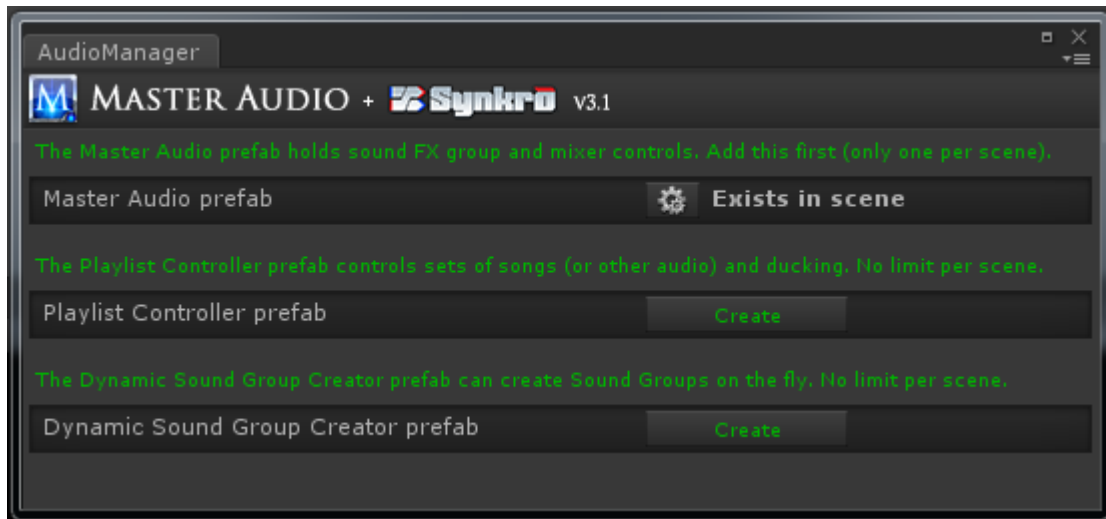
AudioManager

M MASTER AUDIO + Synkro V3.1

The Master Audio prefab holds sound FX group and mixer controls. Add this first (only one per scene).

Master Audio prefab Exists in scene

The Playlist Controller prefab controls sets of songs (or other audio) and ducking. No limit per scene.

Playlist Controller prefab Create

The Dynamic Sound Group Creator prefab can create Sound Groups on the fly. No limit per scene.

Dynamic Sound Group Creator prefab Create